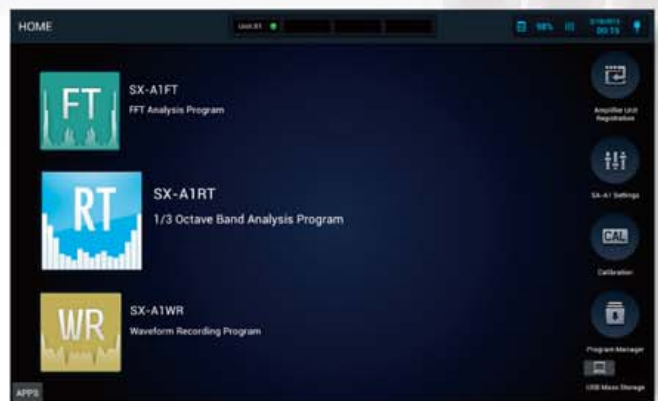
HOME

Unit.01

98%

00:15

FT

SX-A1FT

FFT Analysis Program

RT

SX-A1RT

1/3 Octave Band Analysis Program

WR

SX-A1WR

Waveform Recording Program

APPS

Amplifier Unit Registration

SA-A1 Settings

CAL

Calibration

Program Manager

USB Mass Storage